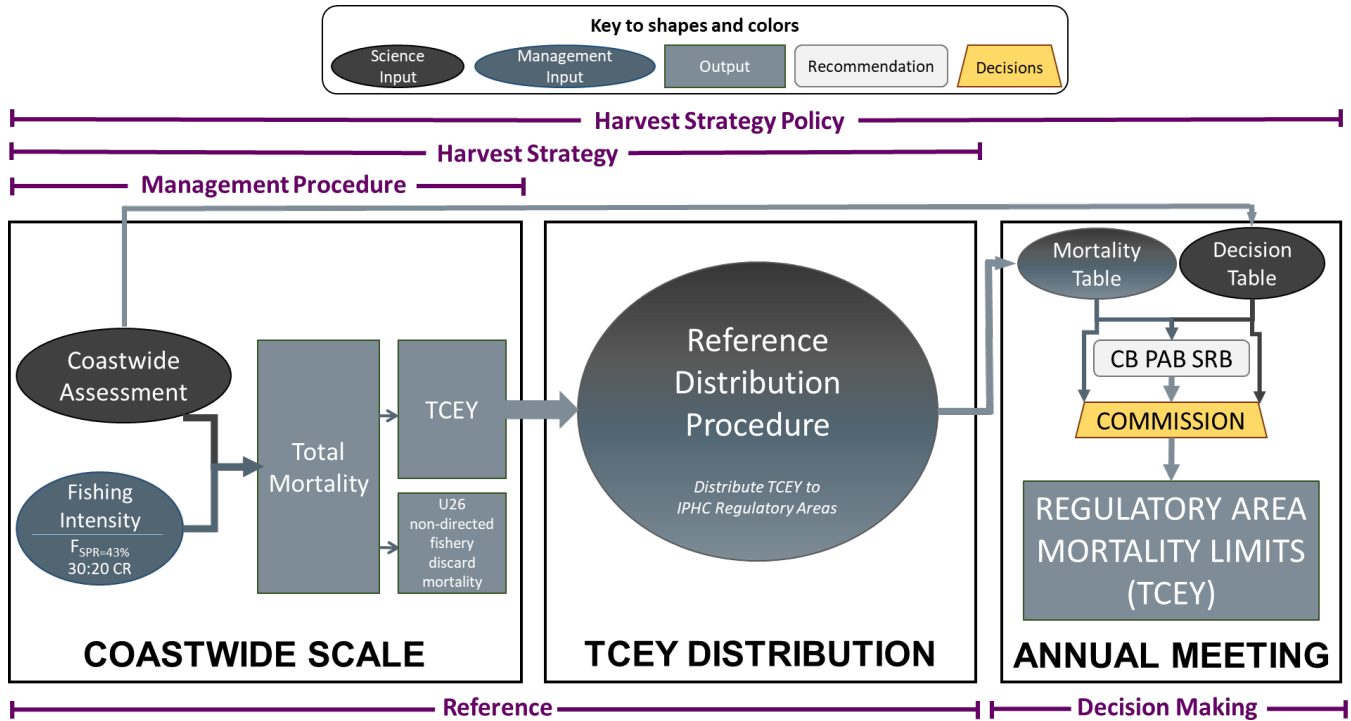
Key to shapes and colors
Science Input
Management Input
Output
Recommendation
Decisions

Harvest Strategy Policy
Harvest Strategy
Management Procedure

Coastwide Assessment
Fishing Intensity
$F_{SPR=43\%}$
30:20 CR
Total Mortality
TCEY
U26 non-directed fishery discard mortality
COASTWIDE SCALE

Reference Distribution Procedure
Distribute TCEY to IPHC Regulatory Areas
TCEY DISTRIBUTION

Mortality Table
Decision Table
CB PAB SRB
COMMISSION
REGULATORY AREA MORTALITY LIMITS (TCEY)
ANNUAL MEETING

Reference
Decision Making